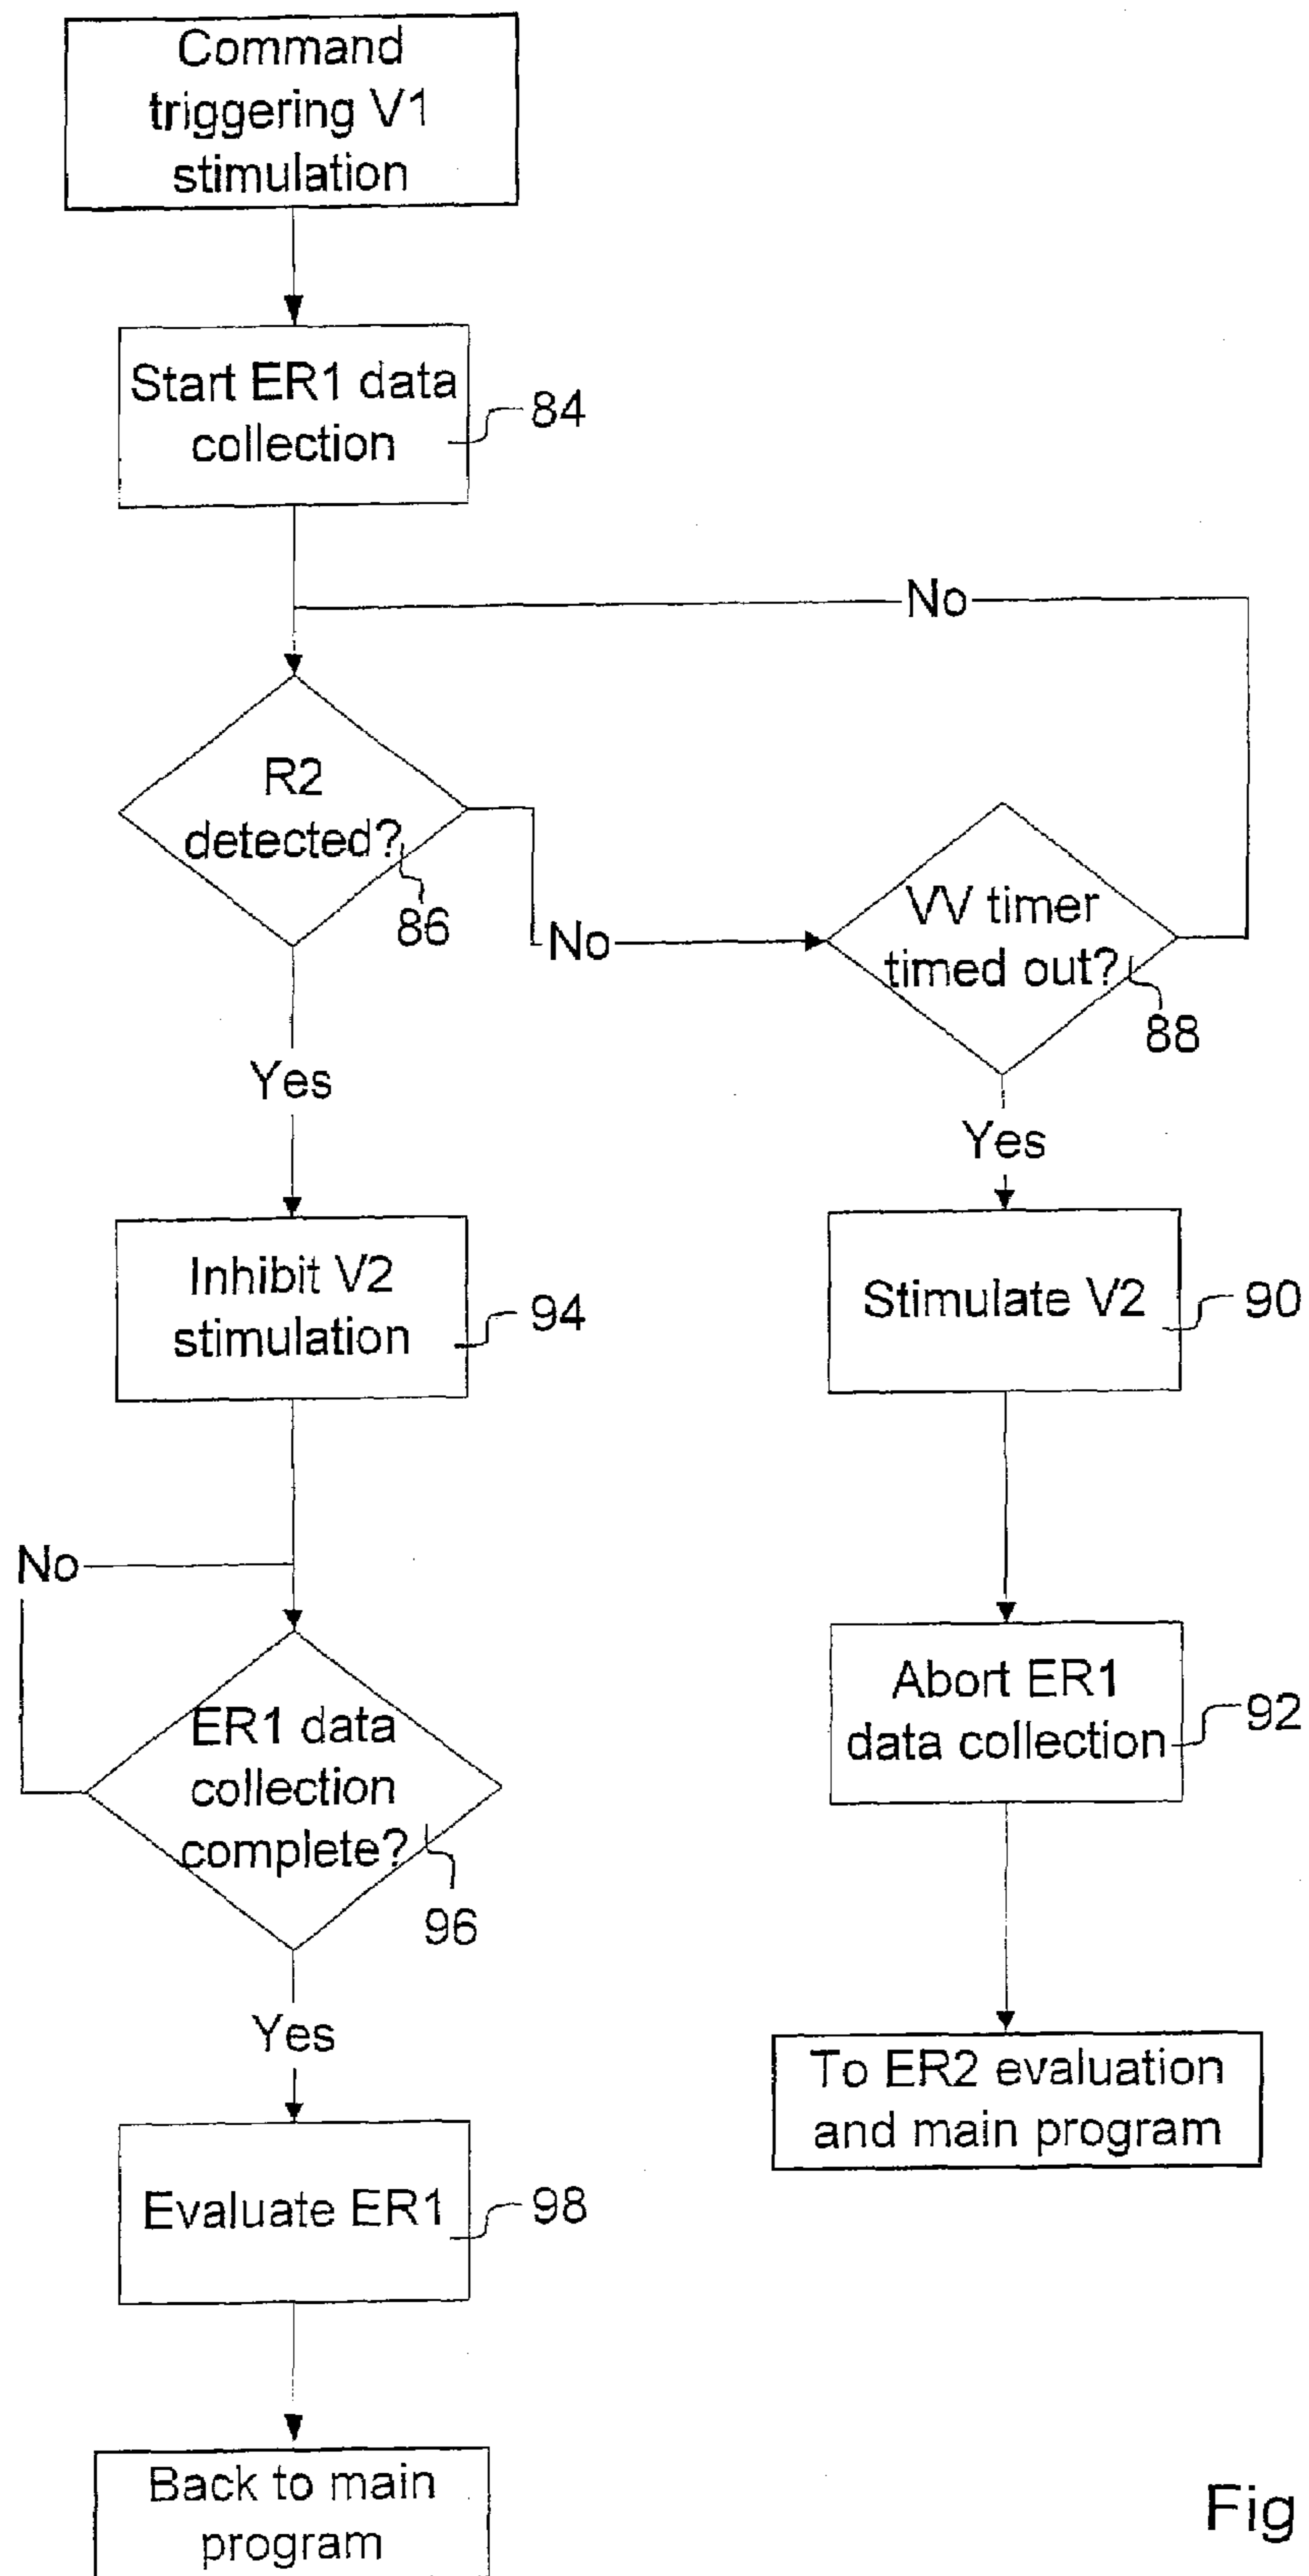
Command triggering V1 stimulation

Start ER1 data collection

84

No

R2 detected?

86

No

VV timer timed out?

88

Yes

Yes

Inhibit V2 stimulation

94

Stimulate V2

90

No

ER1 data collection complete?

96

Abort ER1 data collection

92

Yes

To ER2 evaluation and main program

Evaluate ER1

98

Back to main program

Fig